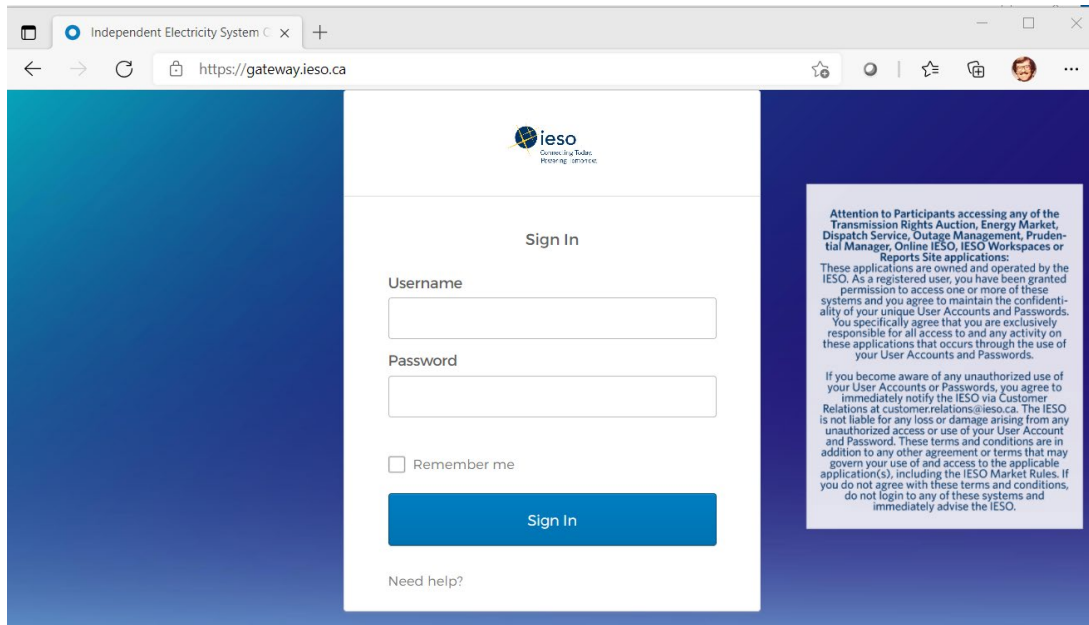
Independent Electricity System C ×

https://gateway.ieso.ca

ieso
Connecting Today. Powering Tomorrow.

Sign In

Username

Password

Remember me

Sign In

Need help?

Attention to Participants accessing any of the Transmission Rights Auction, Energy Market, Dispatch Service, Outage Management, Prudential Manager, Online IESO, IESO Workspaces or Reports Site applications:
These applications are owned and operated by the IESO. As a registered user, you have been granted permission to access one or more of these systems and you agree to maintain the confidentiality of your unique User Accounts and Passwords. You specifically agree that you are exclusively responsible for all access to and any activity on these applications that occurs through the use of your User Accounts and Passwords.

If you become aware of any unauthorized use of your User Accounts or Passwords, you agree to immediately notify the IESO via Customer Relations at customer.relations@ieso.ca. The IESO is not liable for any loss or damage arising from any unauthorized access or use of your User Account and Password. These terms and conditions are in addition to any other agreement or terms that may govern your use of and access to the applicable application(s), including the IESO Market Rules. If you do not agree with these terms and conditions, do not login to any of these systems and immediately advise the IESO.